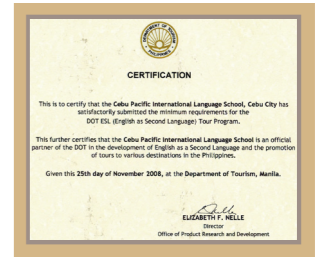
DEPARTMENT OF TOURISM
PHILIPPINES

CERTIFICATION

This is to certify that the Cebu Pacific International Language School, Cebu City has satisfactorily submitted the minimum requirements for the DOT ESL (English as Second Language) Tour Program.

This further certifies that the Cebu Pacific International Language School is an official partner of the DOT in the development of English as a Second Language and the promotion of tours to various destinations in the Philippines.

Given this 25th day of November 2008, at the Department of Tourism, Manila.

ELIZABETH F. NELLE
Director
Office of Product Research and Development